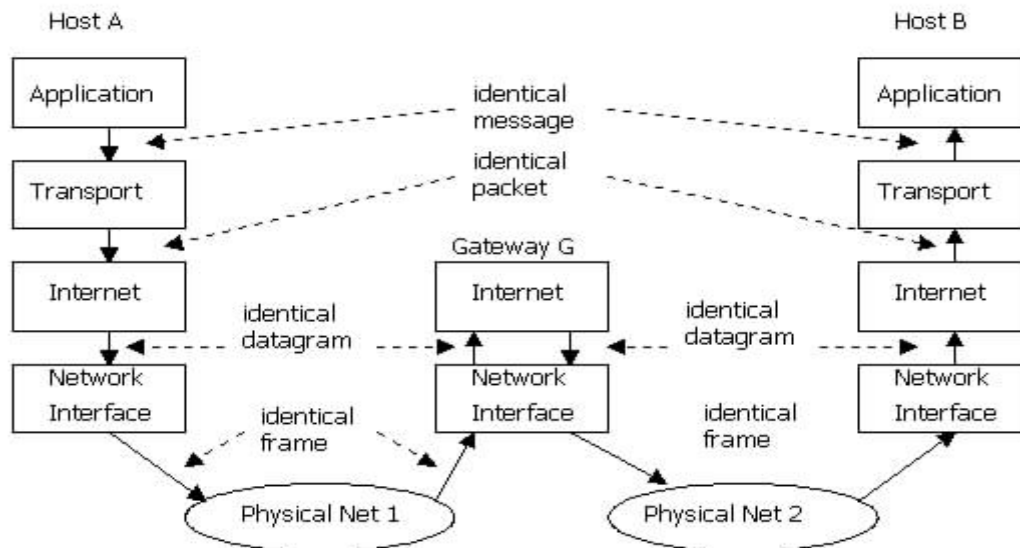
Host A

Host B

Application

identical message

Application

Transport

identical packet

Transport

Gateway G

Internet

Internet

Internet

identical datagram

identical datagram

Network Interface

Network Interface

Network Interface

identical frame

identical frame

Physical Net 1

Physical Net 2